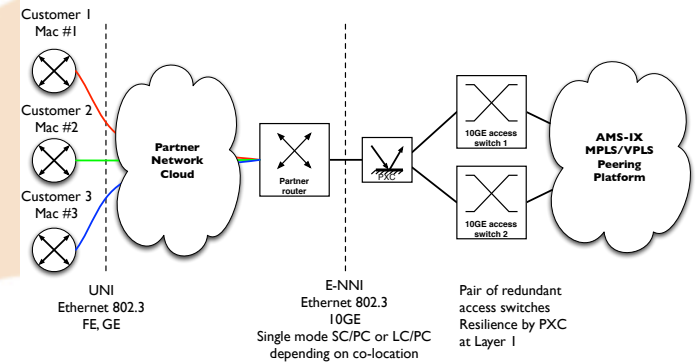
Customer 1
Mac #1

Customer 2
Mac #2

Customer 3
Mac #3

Partner Network Cloud

Partner router

PXC

10GE access switch 1

10GE access switch 2

AMS-IX MPLS/VPLS Peering Platform

UNI
Ethernet 802.3
FE, GE

E-NNI
Ethernet 802.3
10GE
Single mode SC/PC or LC/PC depending on co-location

Pair of redundant access switches
Resilience by PXC at Layer 1